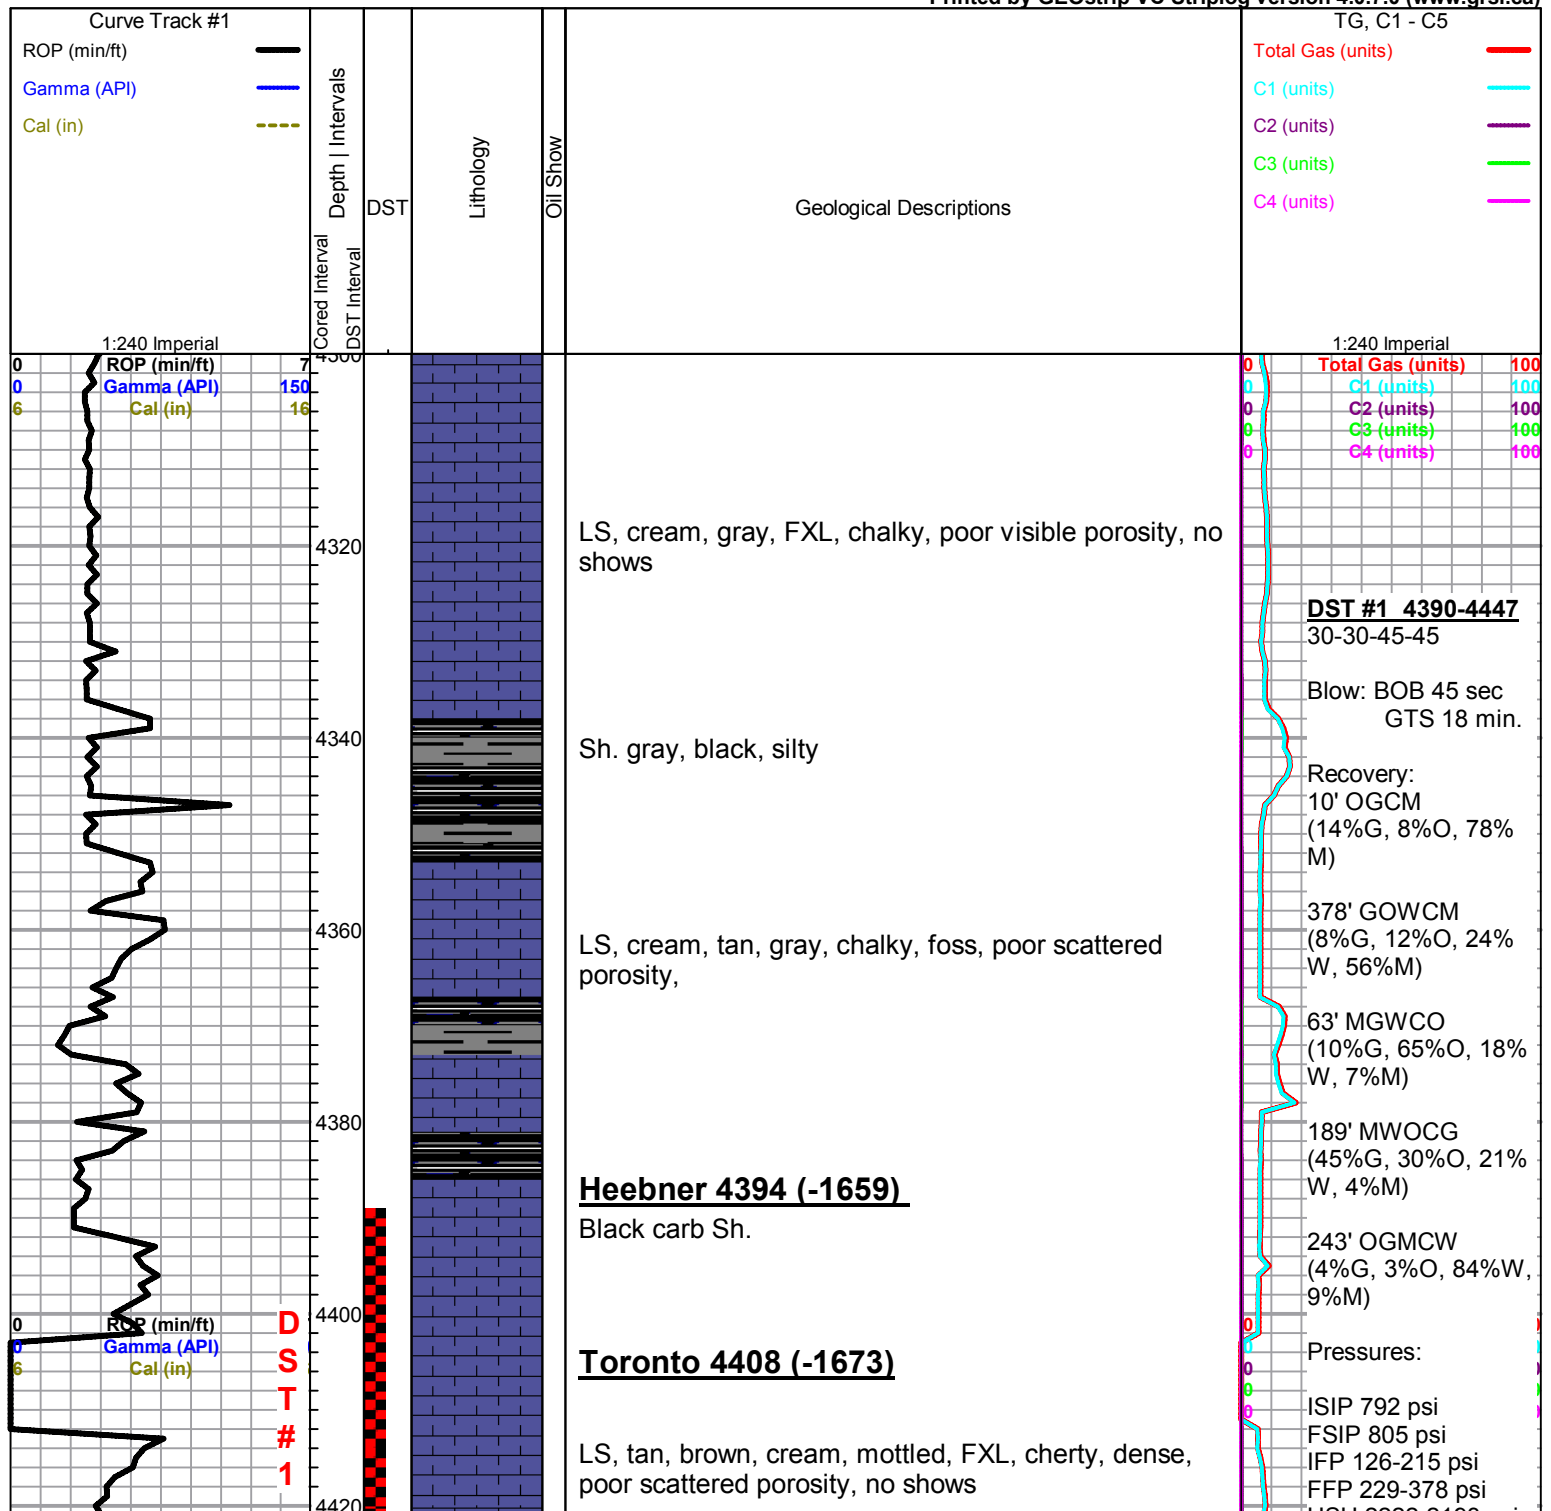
Printed by GEOstrip VC Striplog version 4.0.7.0 (www.grsi.ca)

Curve Track #1
ROP (min/ft)
Gamma (API)
Cal (in)
1:240 Imperial

Depth | Intervals
Cored Interval
DST Interval
DST
Lithology
Oil Show
Geological Descriptions

TG, C1 - C5
Total Gas (units)
C1 (units)
C2 (units)
C3 (units)
C4 (units)
1:240 Imperial

0 ROP (min/ft) 7
0 Gamma (API) 150
6 Cal (in) 16

0 Total Gas (units) 100
0 C1 (units) 100
0 C2 (units) 100
0 C3 (units) 100
0 C4 (units) 100

4300
4320
4340
4360
4380
4400
4420

LS, cream, gray, FXL, chalky, poor visible porosity, no shows

Sh. gray, black, silty

LS, cream, tan, gray, chalky, foss, poor scattered porosity,

Heebner 4394 (-1659)
Black carb Sh.

Toronto 4408 (-1673)

LS, tan, brown, cream, mottled, FXL, cherty, dense, poor scattered porosity, no shows

DST #1 4390-4447
30-30-45-45

Blow: BOB 45 sec
GTS 18 min.

Recovery:
10' OGCM
(14%G, 8%O, 78% M)

378' GOWCM
(8%G, 12%O, 24% W, 56%M)

63' MGWCO
(10%G, 65%O, 18% W, 7%M)

189' MWOCG
(45%G, 30%O, 21% W, 4%M)

243' OGMCW
(4%G, 3%O, 84%W, 9%M)

Pressures:

ISIP 792 psi
FSIP 805 psi
IFP 126-215 psi
FFP 229-378 psi
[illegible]

0 ROP (min/ft)
0 Gamma (API)
6 Cal (in)

D
S
T
#
1

0
0
0
0
0